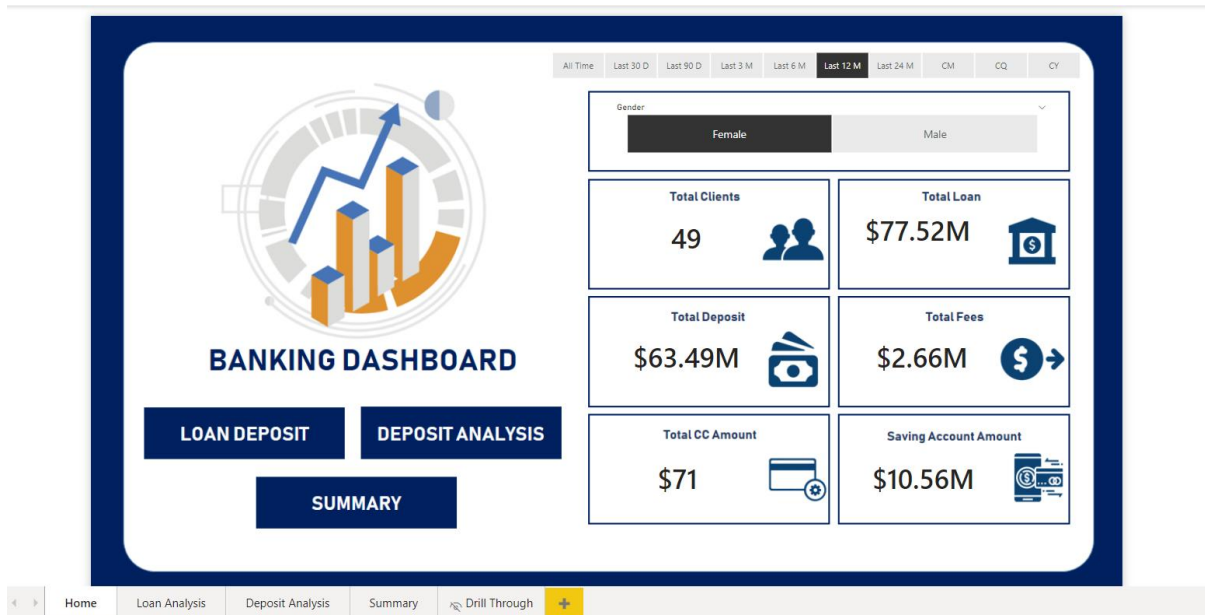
All Time | Last 30 D | Last 90 D | Last 3 M | Last 6 M | Last 12 M | Last 24 M | CM | CQ | CY

Gender

Female

Male

BANKING DASHBOARD

Total Clients
49

Total Loan
$77.52M

Total Deposit
$63.49M

Total Fees
$2.66M

Total CC Amount
$71

Saving Account Amount
$10.56M

LOAN DEPOSIT

DEPOSIT ANALYSIS

SUMMARY

Home | Loan Analysis | Deposit Analysis | Summary | Drill Through | +